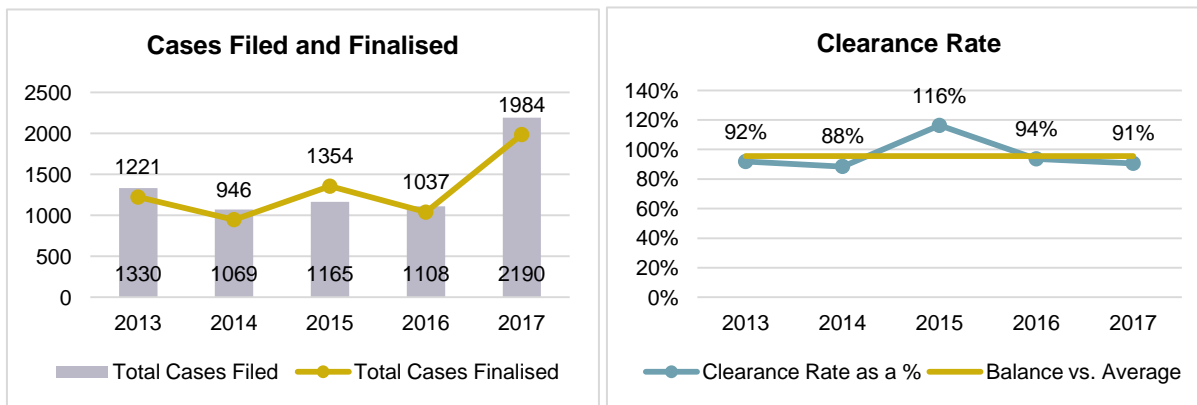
Cases Filed and Finalised

2500
2000
1500
1000
500
0

1221
946
1354
1037
1984

1330
1069
1165
1108
2190

2013
2014
2015
2016
2017

Total Cases Filed
Total Cases Finalised

Clearance Rate

140%
120%
100%
80%
60%
40%
20%
0%

92%
88%
116%
94%
91%

2013
2014
2015
2016
2017

Clearance Rate as a %
Balance vs. Average